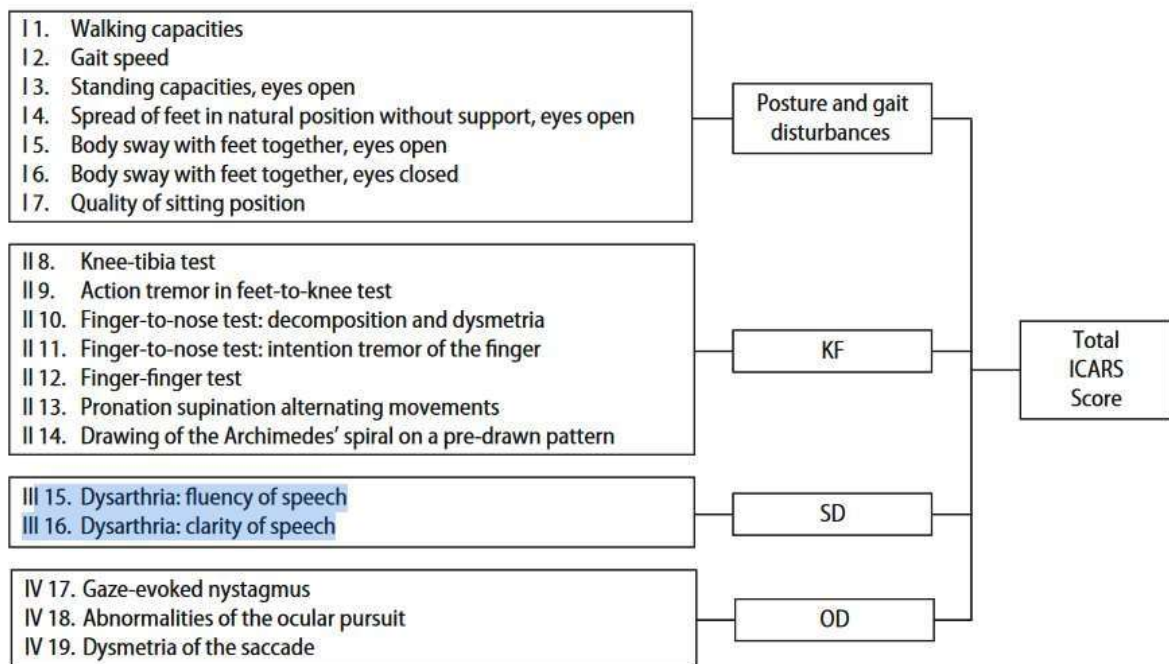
I 1. Walking capacities
I 2. Gait speed
I 3. Standing capacities, eyes open
I 4. Spread of feet in natural position without support, eyes open
I 5. Body sway with feet together, eyes open
I 6. Body sway with feet together, eyes closed
I 7. Quality of sitting position

Posture and gait disturbances

II 8. Knee-tibia test
II 9. Action tremor in feet-to-knee test
II 10. Finger-to-nose test: decomposition and dysmetria
II 11. Finger-to-nose test: intention tremor of the finger
II 12. Finger-finger test
II 13. Pronation supination alternating movements
II 14. Drawing of the Archimedes' spiral on a pre-drawn pattern

KF

Total ICARS Score

III 15. Dysarthria: fluency of speech
III 16. Dysarthria: clarity of speech

SD

IV 17. Gaze-evoked nystagmus
IV 18. Abnormalities of the ocular pursuit
IV 19. Dysmetria of the saccade

OD